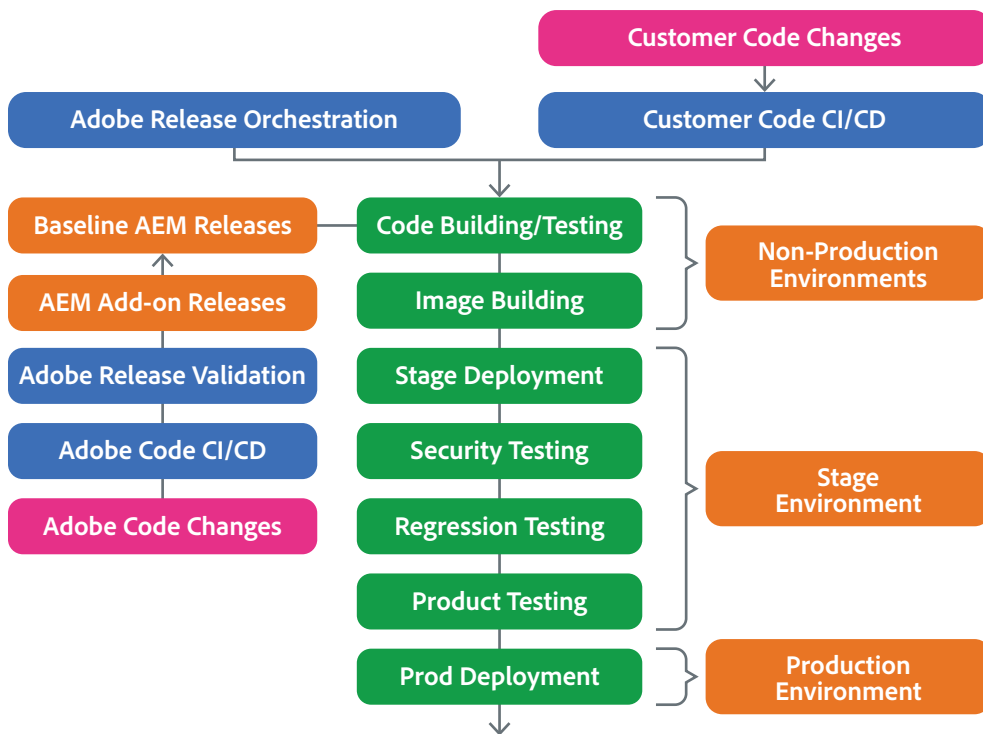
Customer Code Changes

Adobe Release Orchestration

Customer Code CI/CD

Baseline AEM Releases

Code Building/Testing

Non-Production Environments

Image Building

AEM Add-on Releases

Adobe Release Validation

Stage Deployment

Adobe Code CI/CD

Security Testing

Stage Environment

Adobe Code Changes

Regression Testing

Product Testing

Prod Deployment

Production Environment